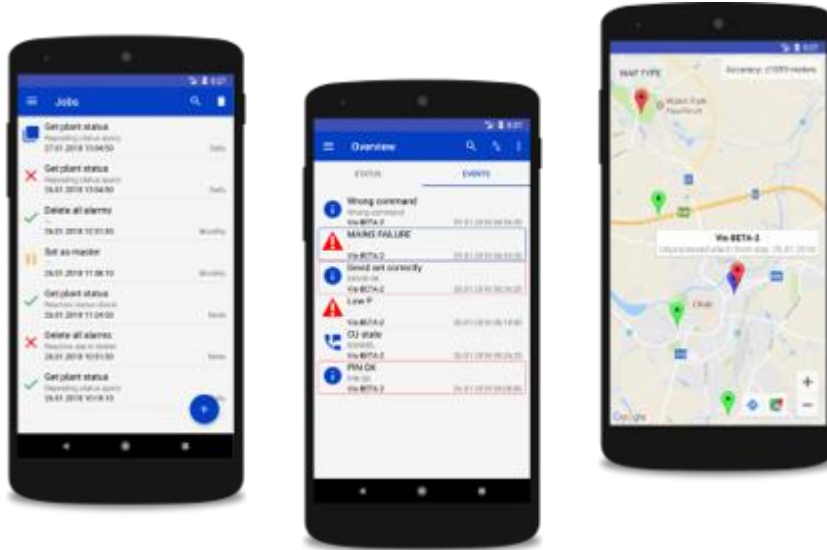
Jobs

Get plant status
Repeating status query
27.01.2018 13:04:50
Daily

Get plant status
Repeating status query
26.01.2018 13:04:50
Daily

Delete all alarms
26.01.2018 10:31:00
Monthly

Set as master
26.01.2018 11:36:10
Monthly

Get plant status
Repeating status query
26.01.2018 11:24:00
None

Delete all alarms
Repeating alarm deletion
26.01.2018 10:01:00
None

Get plant status
Repeating status query
26.01.2018 10:18:13

+

Overview

STATUS
EVENTS

Wrong command
Wrong command
Vio-BETA-2
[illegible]

MAINS FAILURE
Vio-BETA-2
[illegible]

Geoid set correctly
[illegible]
Vio-BETA-2
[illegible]

Low P
Vio-BETA-2
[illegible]

OJ state
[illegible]
Vio-BETA-2
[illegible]

PIN OK
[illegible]
Vio-BETA-2
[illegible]

MAP TYPE
Accuracy: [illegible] meters
Vio-BETA-2
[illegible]
Google
+
−